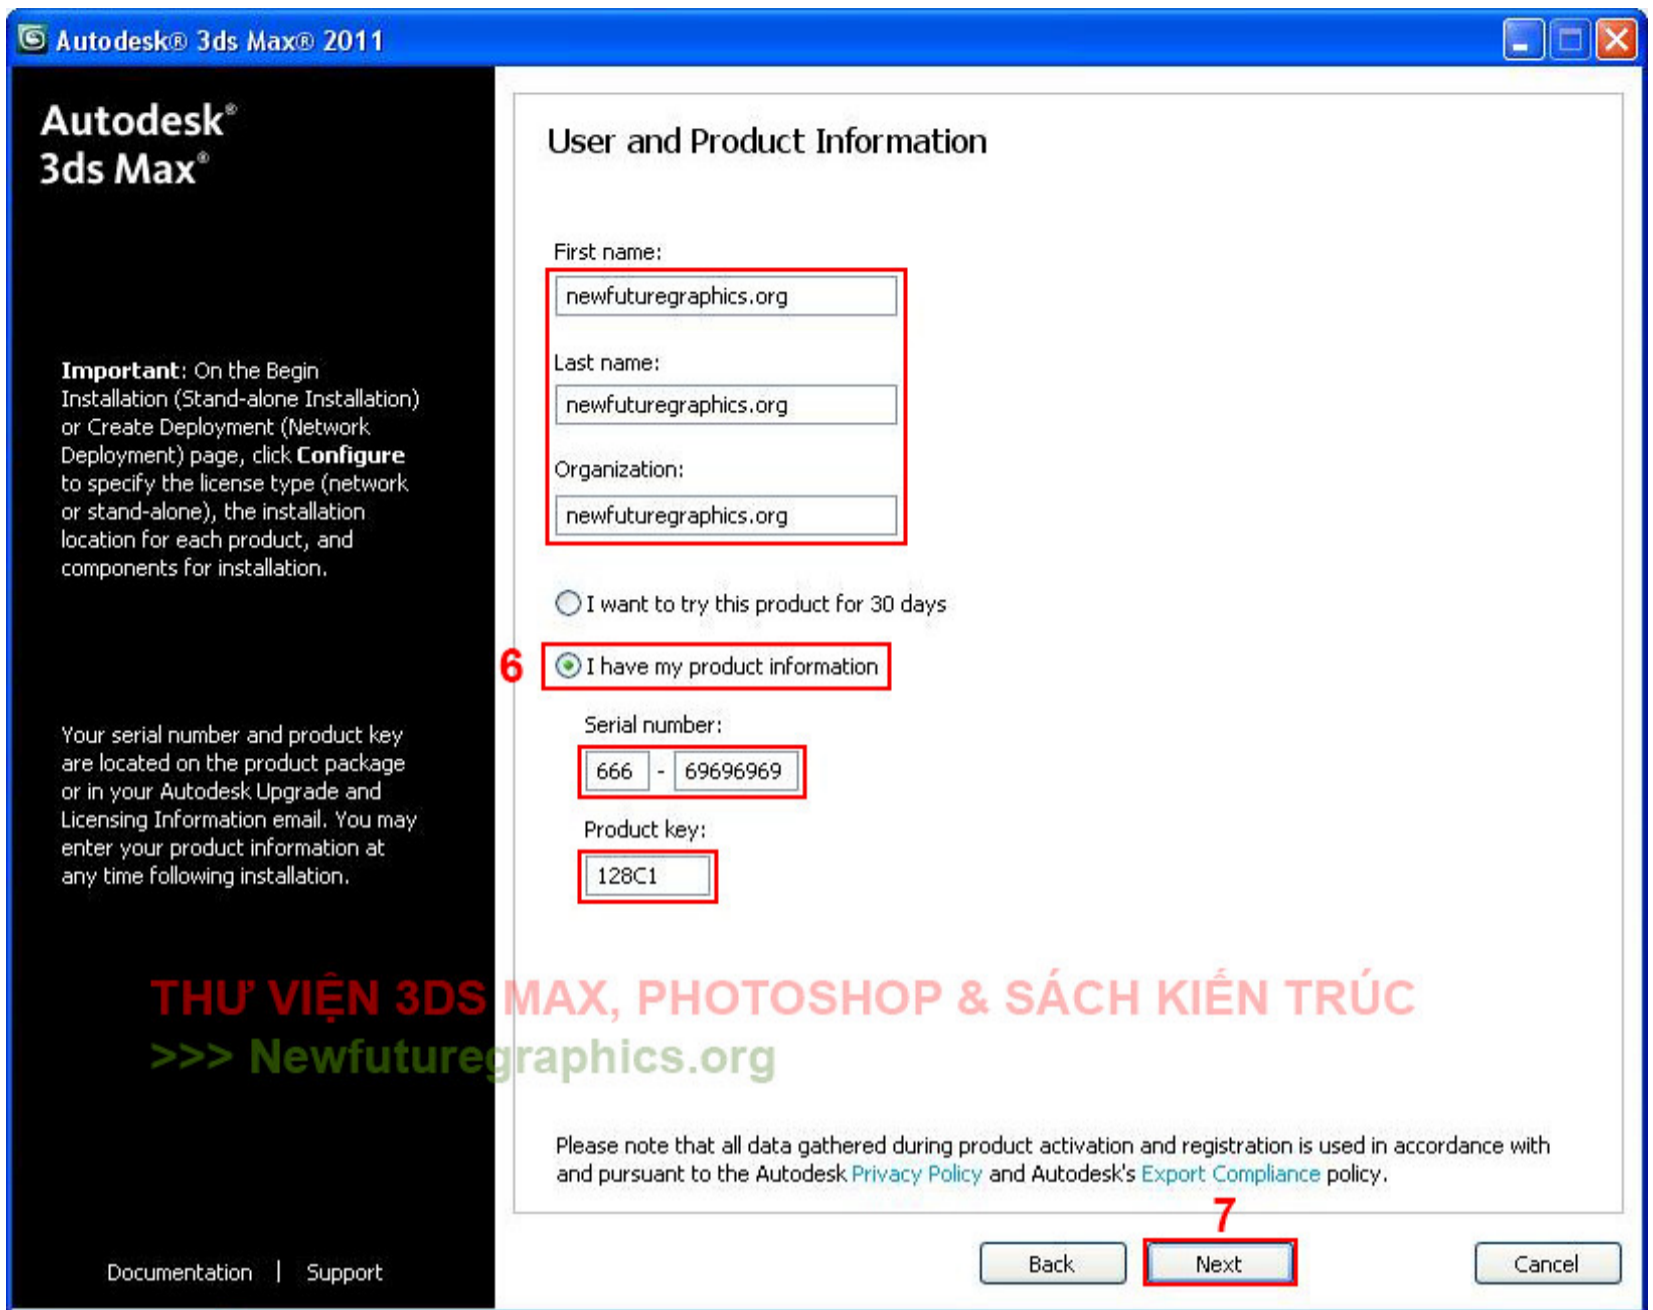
Autodesk® 3ds Max® 2011

Autodesk®
3ds Max®

Important: On the Begin Installation (Stand-alone Installation) or Create Deployment (Network Deployment) page, click **Configure** to specify the license type (network or stand-alone), the installation location for each product, and components for installation.

Your serial number and product key are located on the product package or in your Autodesk Upgrade and Licensing Information email. You may enter your product information at any time following installation.

Documentation | Support

User and Product Information

First name:
newfuturegraphics.org

Last name:
newfuturegraphics.org

Organization:
newfuturegraphics.org

I want to try this product for 30 days

6

I have my product information

Serial number:
666 - 69696969

Product key:
128C1

THƯ VIỆN 3DS MAX, PHOTOSHOP & SÁCH KIẾN TRÚC
>>> Newfuturegraphics.org

Please note that all data gathered during product activation and registration is used in accordance with and pursuant to the Autodesk Privacy Policy and Autodesk's Export Compliance policy.

7

Back Next Cancel